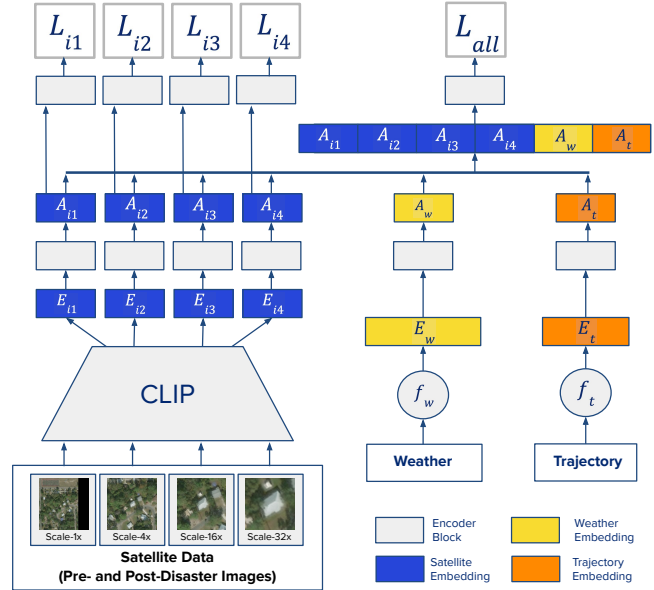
$L_{i1}$ $L_{i2}$ $L_{i3}$ $L_{i4}$

$L_{all}$

$A_{i1}$ $A_{i2}$ $A_{i3}$ $A_{i4}$ $A_w$ $A_t$

$A_{i1}$ $A_{i2}$ $A_{i3}$ $A_{i4}$

$A_w$

$A_t$

$E_{i1}$ $E_{i2}$ $E_{i3}$ $E_{i4}$

$E_w$

$E_t$

CLIP

$f_w$

$f_t$

Weather

Trajectory

Scale-1x Scale-4x Scale-16x Scale-32x

Satellite Data
(Pre- and Post-Disaster Images)

Encoder Block

Weather Embedding

Satellite Embedding

Trajectory Embedding